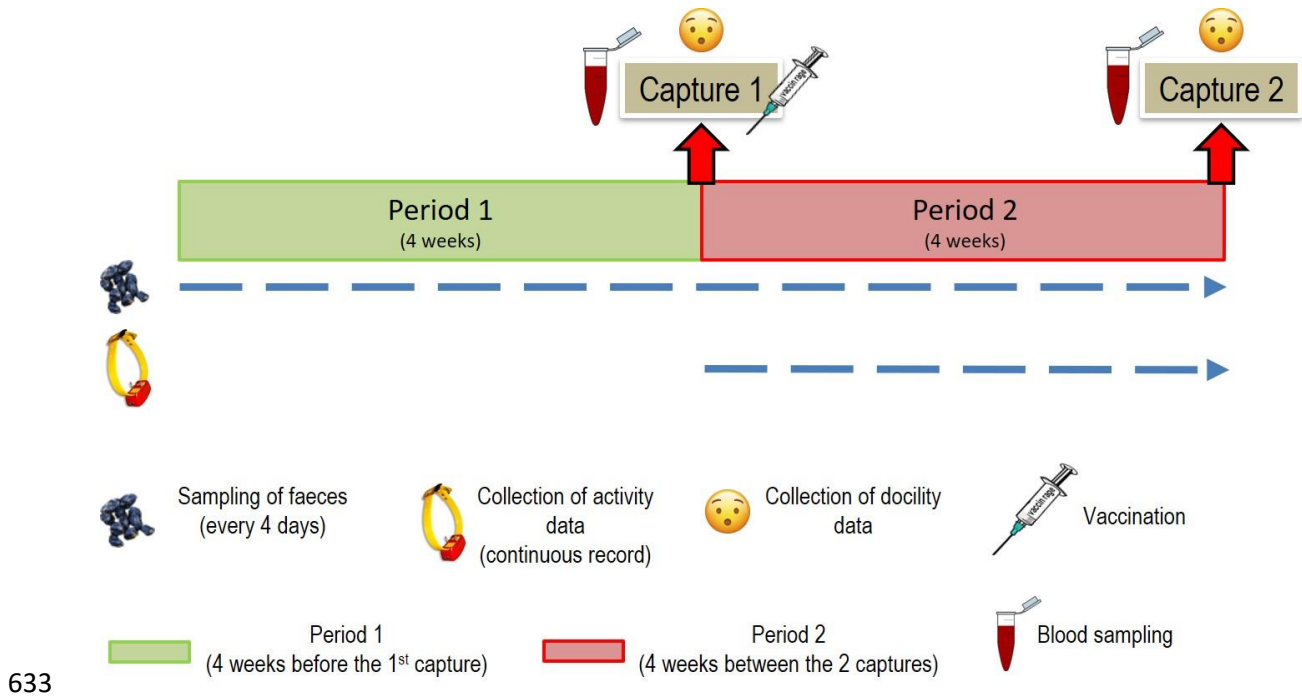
Capture 1

Capture 2

Period 1
(4 weeks)

Period 2
(4 weeks)

Sampling of faeces
(every 4 days)

Collection of activity data
(continuous record)

Collection of docility data

Vaccination

Period 1
(4 weeks before the 1$^{st}$ capture)

Period 2
(4 weeks between the 2 captures)

Blood sampling

633